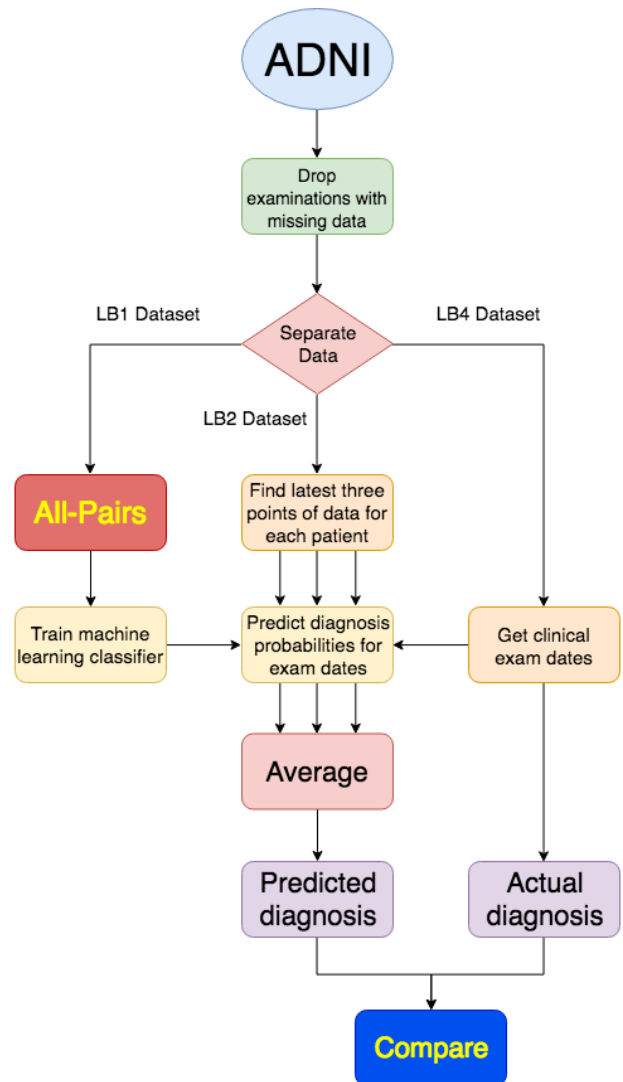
ADNI

Drop examinations with missing data

LB1 Dataset

Separate Data

LB4 Dataset

LB2 Dataset

All-Pairs

Find latest three points of data for each patient

Train machine learning classifier

Predict diagnosis probabilities for exam dates

Get clinical exam dates

Average

Predicted diagnosis

Actual diagnosis

Compare